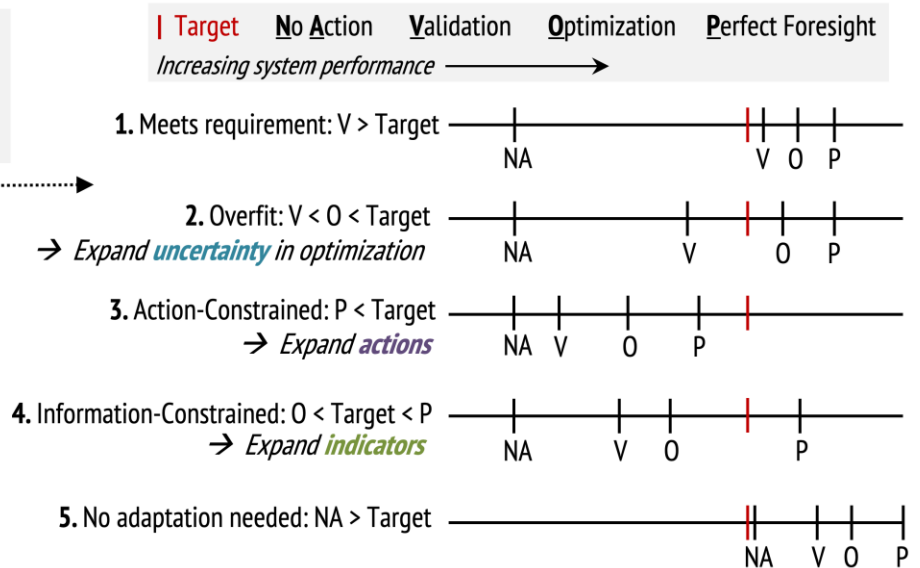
| Target **N**o **A**ction **V**alidation **O**ptimization **P**erfect Foresight

*Increasing system performance* →

**1.** Meets requirement: V > Target

NA V O P

**2.** Overfit: V < O < Target

→ *Expand* ***uncertainty*** *in optimization*

NA V O P

**3.** Action-Constrained: P < Target

→ *Expand* ***actions***

NA V O P

**4.** Information-Constrained: O < Target < P

→ *Expand* ***indicators***

NA V O P

**5.** No adaptation needed: NA > Target

NA V O P